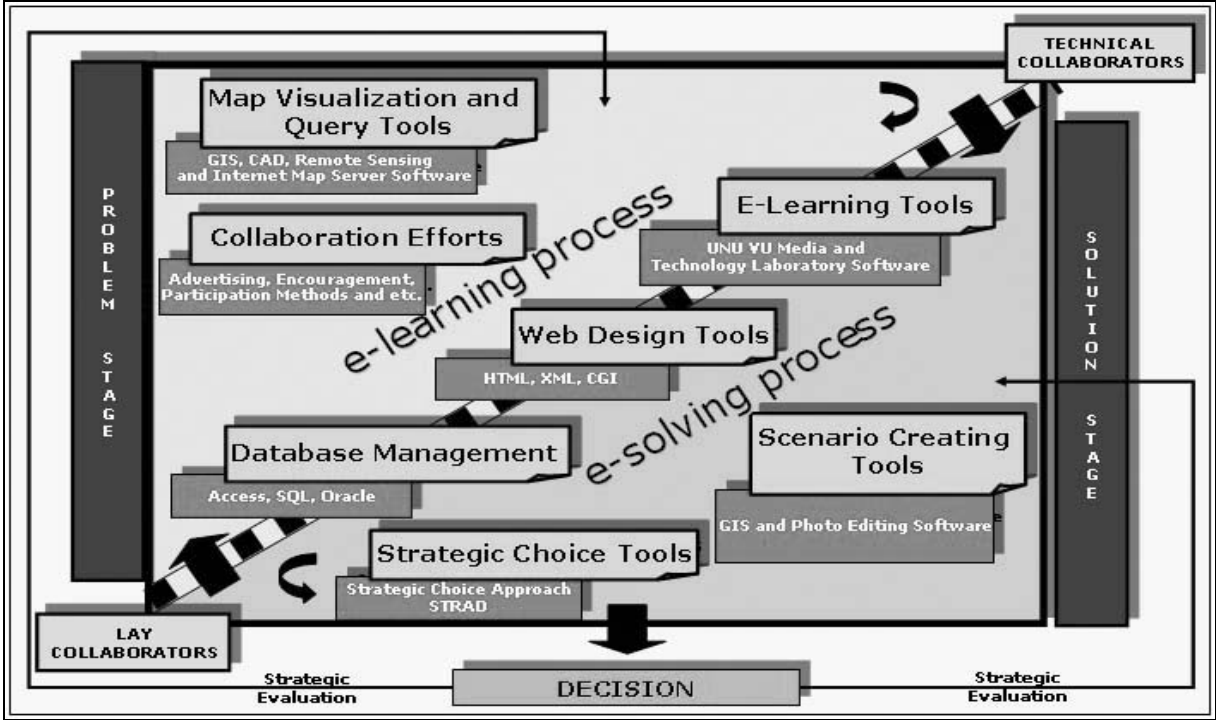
TECHNICAL COLLABORATORS

PROBLEM STAGE

Map Visualization and Query Tools

GIS, CAD, Remote Sensing and Internet Map Server Software

Collaboration Efforts

Advertising, Encouragement, Participation Methods and etc.

e-learning process

E-Learning Tools

UNU YU Media and Technology Laboratory Software

Web Design Tools

HTML, XML, CGI

e-solving process

Database Management

Access, SQL, Oracle

Scenario Creating Tools

GIS and Photo Editing Software

Strategic Choice Tools

Strategic Choice Approach STRAD

SOLUTION STAGE

LAY COLLABORATORS

Strategic Evaluation

DECISION

Strategic Evaluation